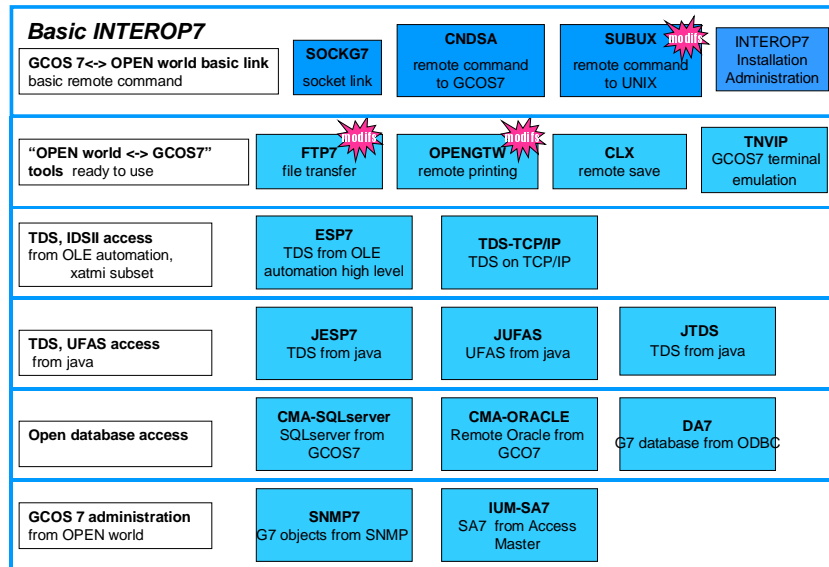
Basic INTEROP7

GCOS 7<-> OPEN world basic link
basic remote command

SOCKG7
socket link

CNDSA
remote command to GCOS7

SUBUX
remote command to UNIX

modifs

INTEROP7
Installation
Administration

"OPEN world <-> GCOS7" tools ready to use

FTP7
file transfer

modifs

OPENGTW
remote printing

modifs

CLX
remote save

TNVIP
GCOS7 terminal emulation

TDS, IDSII access
from OLE automation,
xatmi subset

ESP7
TDS from OLE automation high level

TDS-TCP/IP
TDS on TCP/IP

TDS, UFAS access
from java

JESP7
TDS from java

JUFAS
UFAS from java

JTDS
TDS from java

Open database access

CMA-SQLserver
SQLserver from GCOS7

CMA-ORACLE
Remote Oracle from GCO7

DA7
G7 database from ODBC

GCOS 7 administration
from OPEN world

SNMP7
G7 objects from SNMP

IUM-SA7
SA7 from Access Master